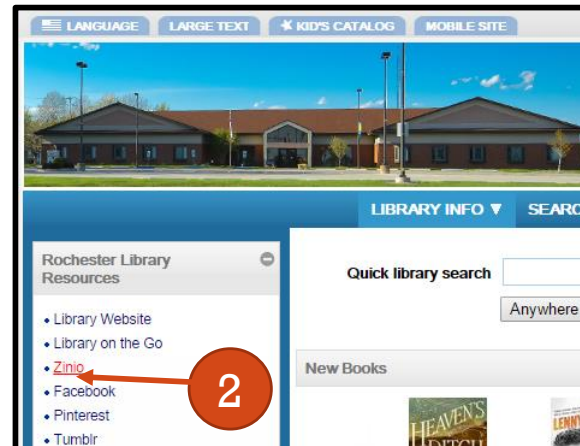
LANGUAGE LARGE TEXT KID'S CATALOG MOBILE SITE

LIBRARY INFO ▼ SEARC

Rochester Library Resources

• Library Website
• Library on the Go
• Zinio
• Facebook
• Pinterest
• Tumblr

2

Quick library search

Anywhere

New Books

HEAVEN'S DITCH

LENN